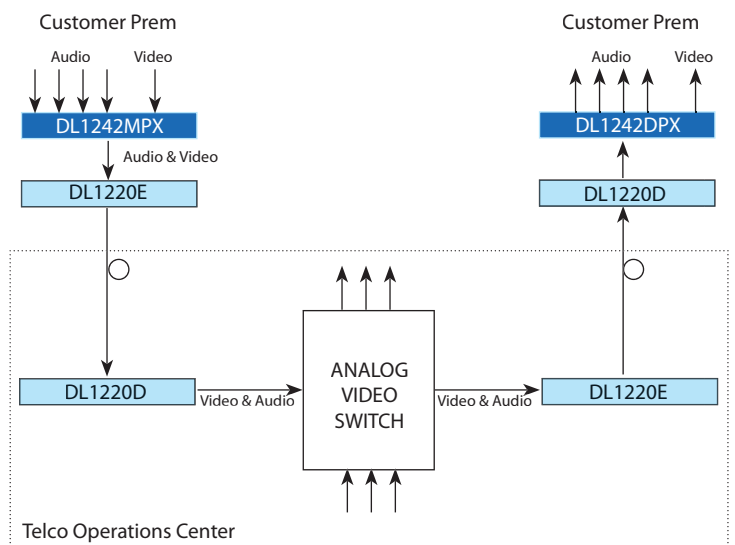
Customer Prem

Audio

Video

DL1242MPX

Audio & Video

DL1220E

Customer Prem

Audio

Video

DL1242DPX

DL1220D

DL1220D

Video & Audio

ANALOG VIDEO SWITCH

Video & Audio

DL1220E

Telco Operations Center